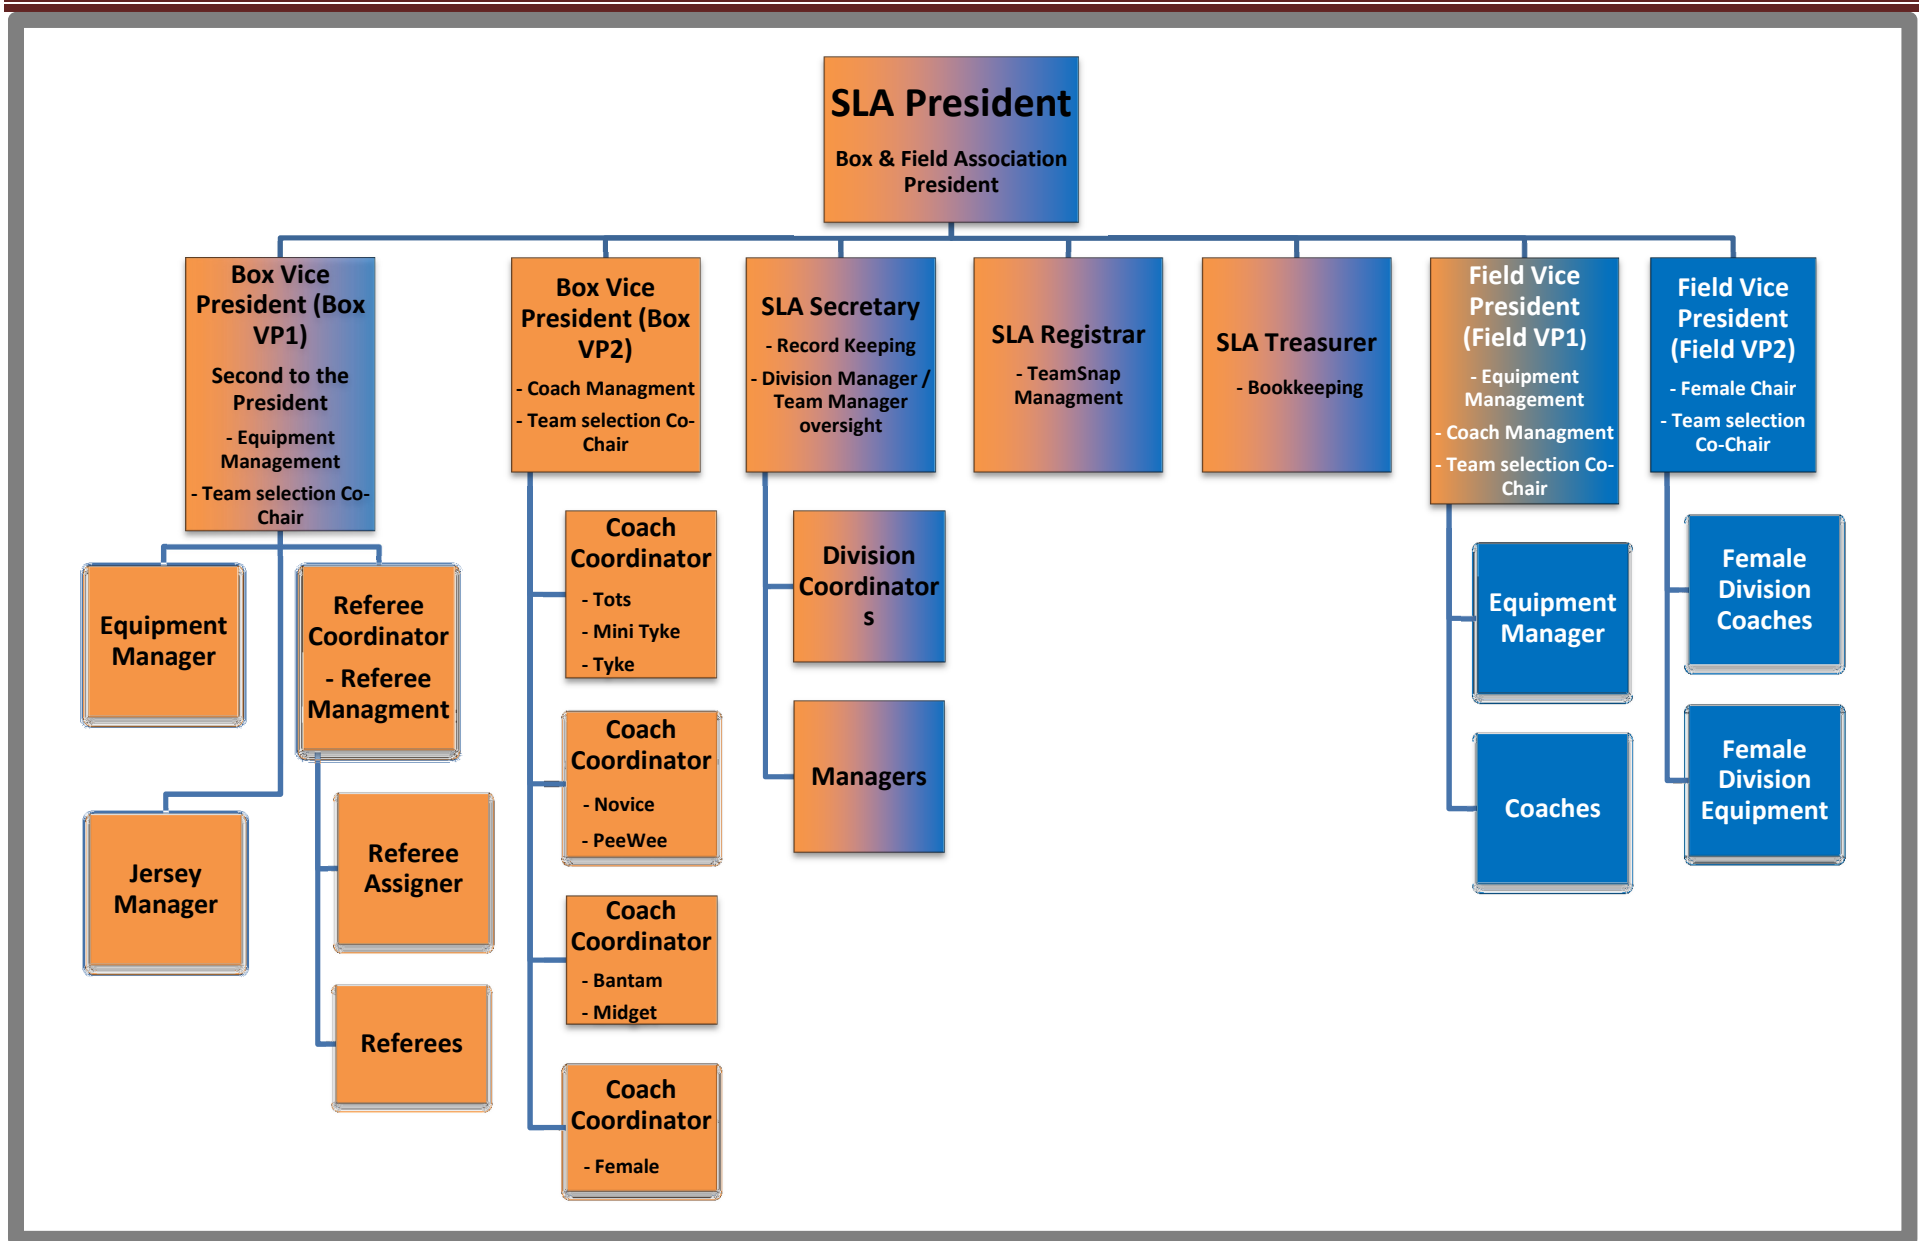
SLA President
Box & Field Association President

Box Vice President (Box VP1)
Second to the President
- Equipment Management
- Team selection Co-Chair

Equipment Manager

Referee Coordinator
- Referee Managment

Jersey Manager

Referee Assigner

Referees

Box Vice President (Box VP2)
- Coach Managment
- Team selection Co-Chair

Coach Coordinator
- Tots
- Mini Tyke
- Tyke

Coach Coordinator
- Novice
- PeeWee

Coach Coordinator
- Bantam
- Midget

Coach Coordinator
- Female

SLA Secretary
- Record Keeping
- Division Manager / Team Manager oversight

Division Coordinator s

Managers

SLA Registrar
- TeamSnap Managment

SLA Treasurer
- Bookkeeping

Field Vice President (Field VP1)
- Equipment Management
- Coach Managment
- Team selection Co-Chair

Equipment Manager

Coaches

Field Vice President (Field VP2)
- Female Chair
- Team selection Co-Chair

Female Division Coaches

Female Division Equipment